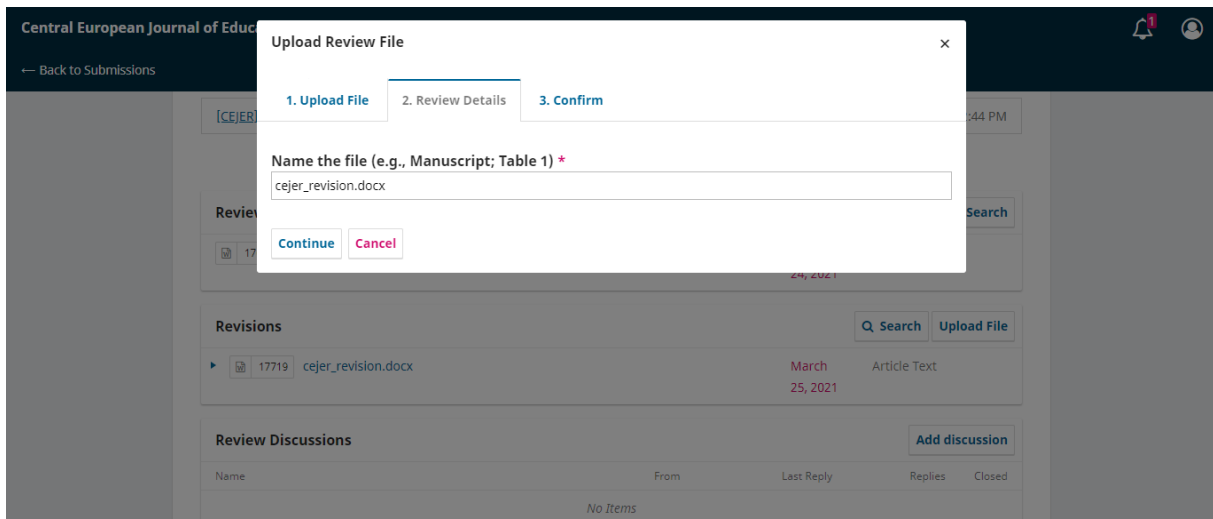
Central European Journal of Educ

← Back to Submissions

1

Upload Review File

×

1. Upload File

2. Review Details

3. Confirm

Name the file (e.g., Manuscript; Table 1) *

cejer_revision.docx

Continue

Cancel

[CEJER]

:44 PM

Revie

Search

17

24, 2021

Revisions

Search

Upload File

17719

cejer_revision.docx

March 25, 2021

Article Text

Review Discussions

Add discussion

| Name | From | Last Reply | Replies | Closed |
|---|---|---|---|---|
| No Items | | | | |